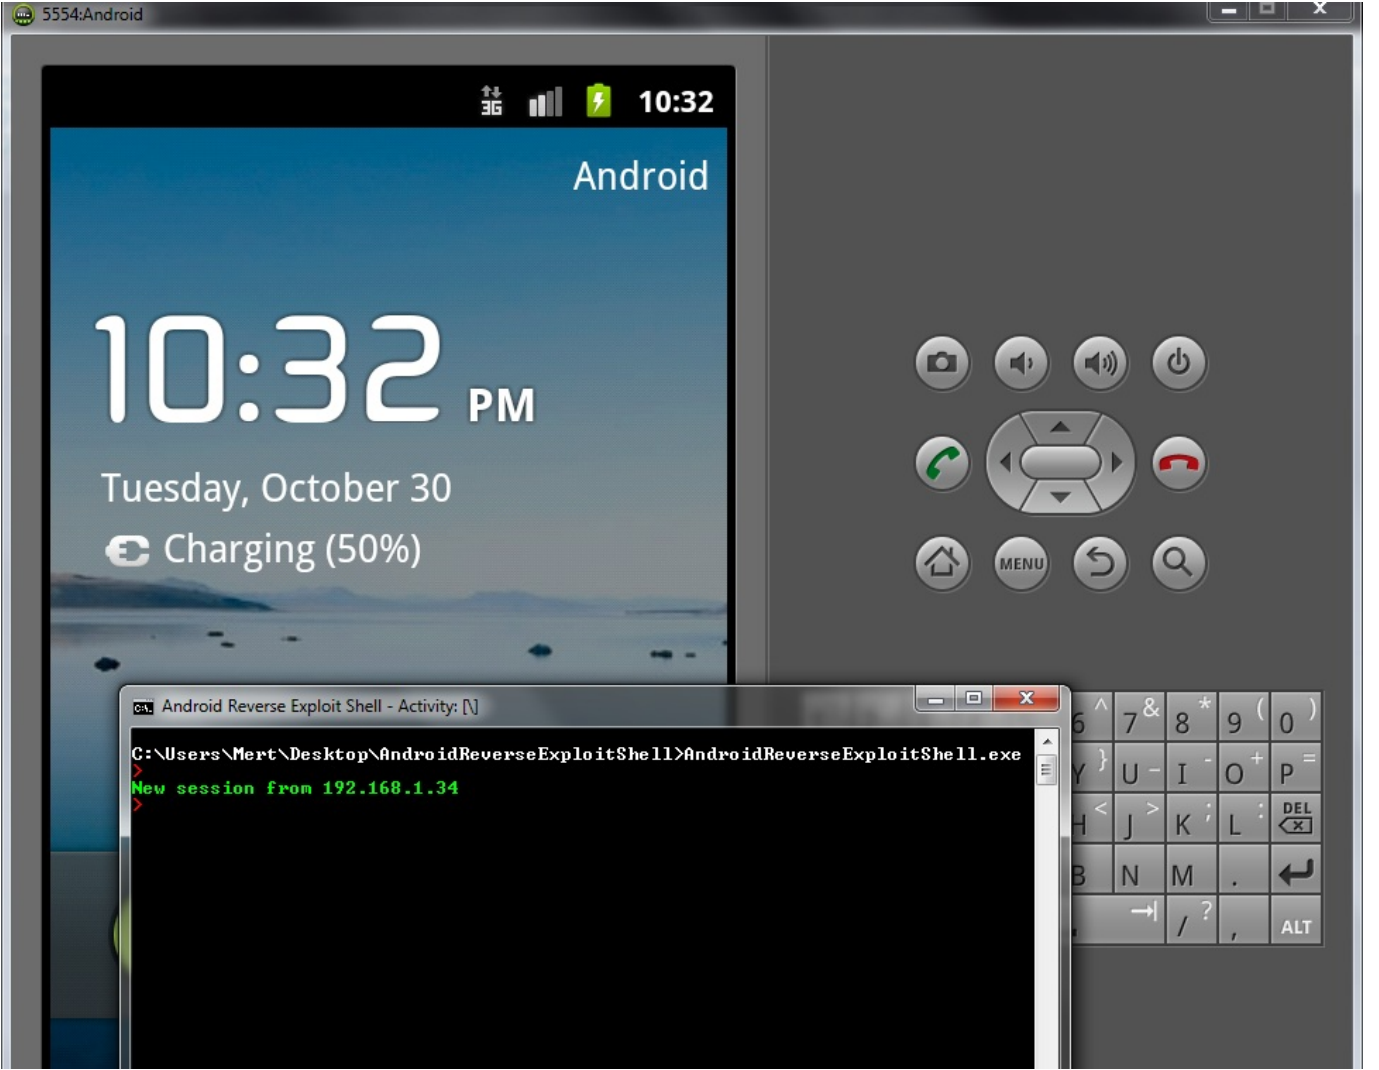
5554:Android

3G 10:32

Android

10:32 PM

Tuesday, October 30

Charging (50%)

Android Reverse Exploit Shell - Activity: [\]

C:\Users\Mert\Desktop\AndroidReverseExploitShell>AndroidReverseExploitShell.exe
>
New session from 192.168.1.34
>

MENU

6 ^ 7 & 8 * 9 ( 0 )
Y } U - I ' O + P =
H < J > K ; L : DEL
B N M .
/ ? , ALT